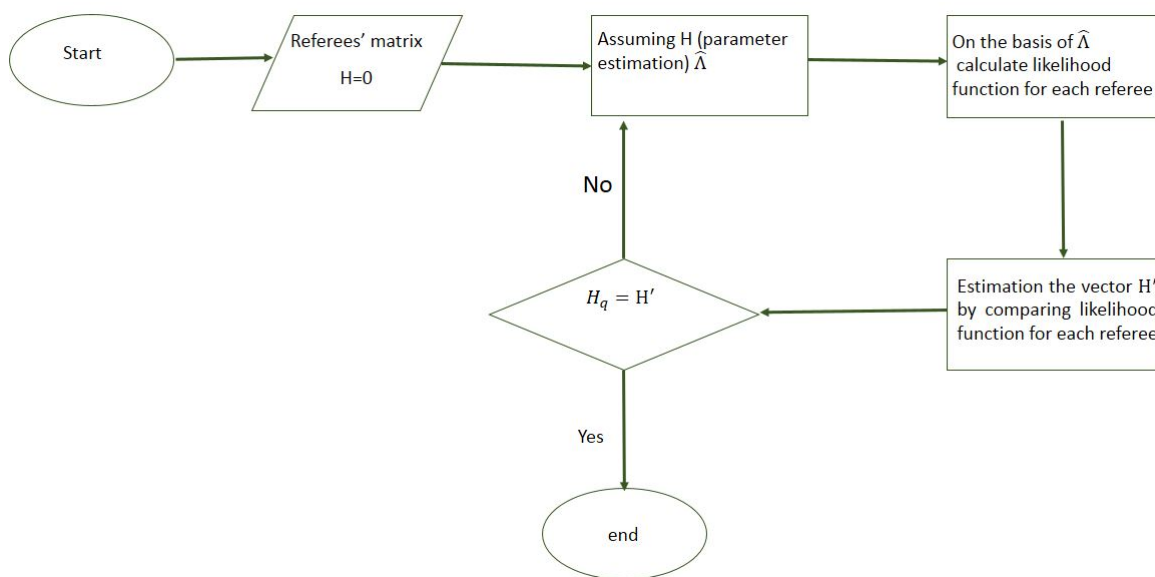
Start

Referees' matrix
H=0

Assuming H (parameter estimation) $\widehat{\Lambda}$

On the basis of $\widehat{\Lambda}$ calculate likelihood function for each referee

Estimation the vector H' by comparing likelihood function for each referee

$H_q = \mathrm{H}'$

No

Yes

end